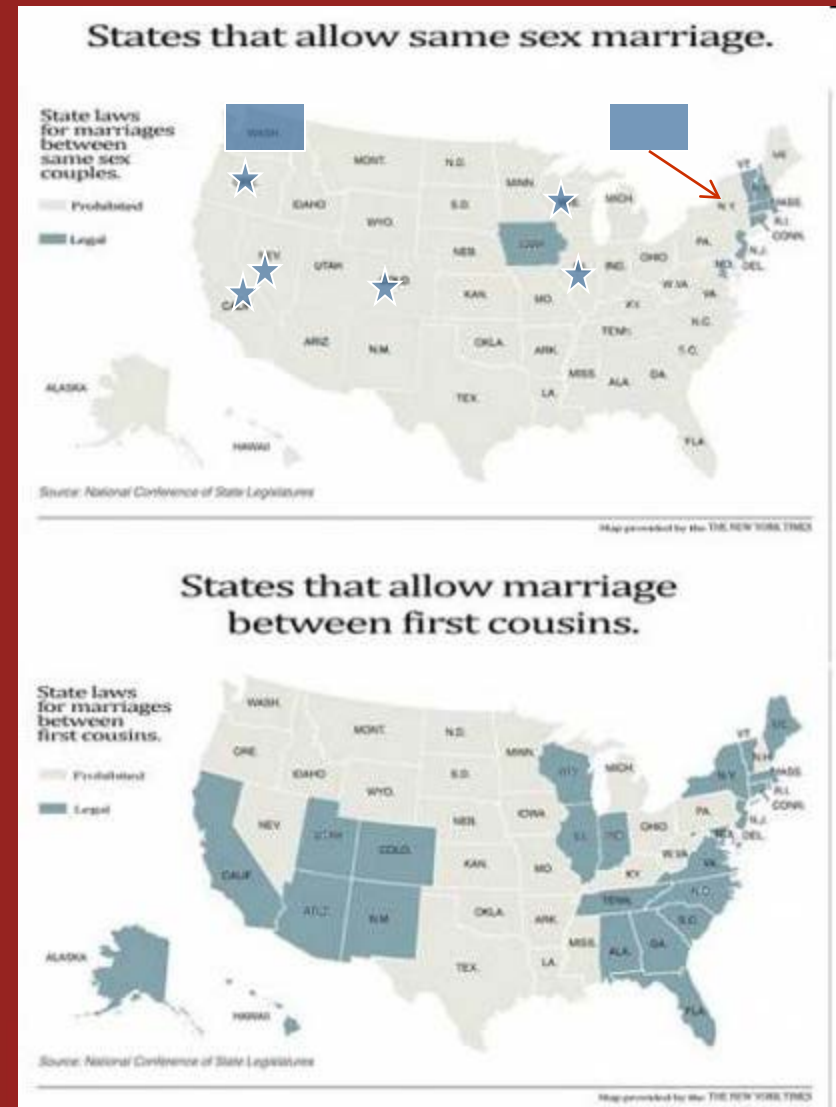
States that allow same sex marriage.

State laws for marriages between same sex couples.

Prohibited

Legal

WASH.

MONT.

N.D.

MINN.

MICH.

VT.

ME.

IDAHO

S.D.

N.Y.

N.H.

MASS.

WYO.

R.I.

CONN.

NEB.

IOWA

PA.

N.J.

NEV.

UTAH

OHIO

IND.

MD.

DEL.

CALIF.

COLO.

KAN.

MO.

W.VA.

VA.

KY.

TENN.

N.C.

ARIZ.

N.M.

OKLA.

ARK.

S.C.

MISS.

ALA.

GA.

ALASKA

TEX.

LA.

HAWAII

FLA.

Source: National Conference of State Legislatures

Map provided by the THE NEW YORK TIMES

States that allow marriage between first cousins.

State laws for marriages between first cousins.

Prohibited

Legal

WASH.

MONT.

N.D.

MINN.

VT.

ME.

ORE.

IDAHO

S.D.

WIS.

MICH.

N.H.

N.Y.

MASS.

WYO.

R.I.

CONN.

IOWA

PA.

NEB.

NEV.

UTAH

ILL.

IND.

OHIO

N.J.

MD.

DEL.

COLO.

W.VA.

VA.

KAN.

MO.

KY.

CALIF.

TENN.

N.C.

ARIZ.

N.M.

OKLA.

ARK.

S.C.

MISS.

ALA.

GA.

ALASKA

TEX.

LA.

HAWAII

FLA.

Source: National Conference of State Legislatures

Map provided by the THE NEW YORK TIMES